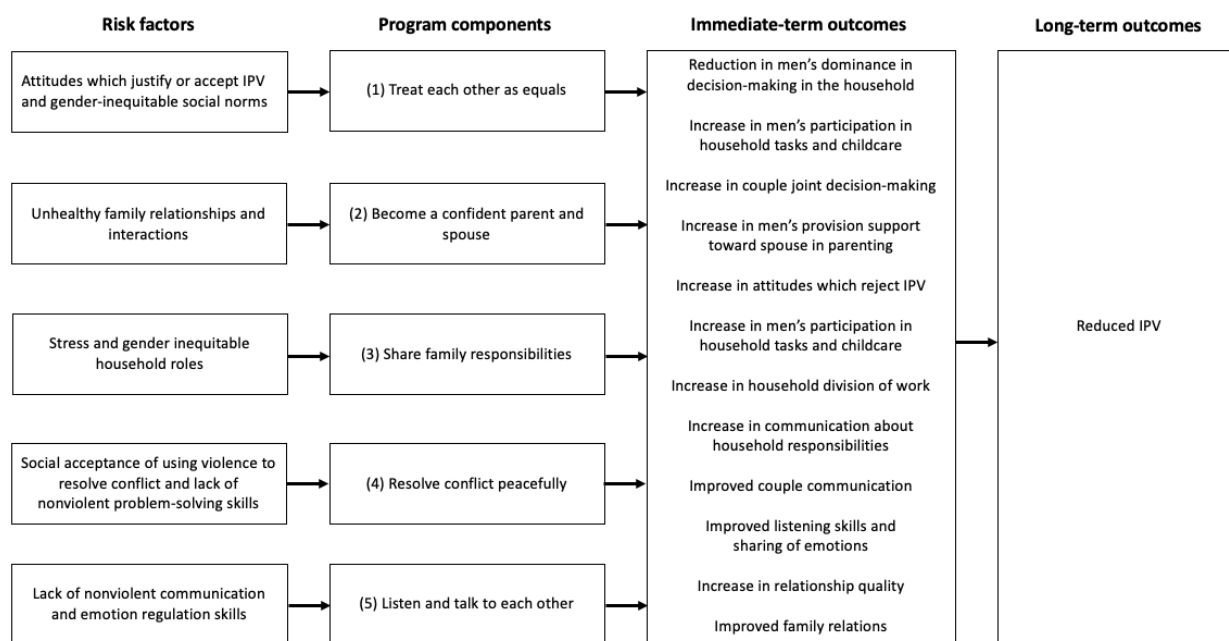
Risk factors

Program components

Immediate-term outcomes

Long-term outcomes

Attitudes which justify or accept IPV and gender-inequitable social norms

(1) Treat each other as equals

Unhealthy family relationships and interactions

(2) Become a confident parent and spouse

Stress and gender inequitable household roles

(3) Share family responsibilities

Social acceptance of using violence to resolve conflict and lack of nonviolent problem-solving skills

(4) Resolve conflict peacefully

Lack of nonviolent communication and emotion regulation skills

(5) Listen and talk to each other

Reduction in men's dominance in decision-making in the household

Increase in men's participation in household tasks and childcare

Increase in couple joint decision-making

Increase in men's provision support toward spouse in parenting

Increase in attitudes which reject IPV

Increase in men's participation in household tasks and childcare

Increase in household division of work

Increase in communication about household responsibilities

Improved couple communication

Improved listening skills and sharing of emotions

Increase in relationship quality

Improved family relations

Reduced IPV